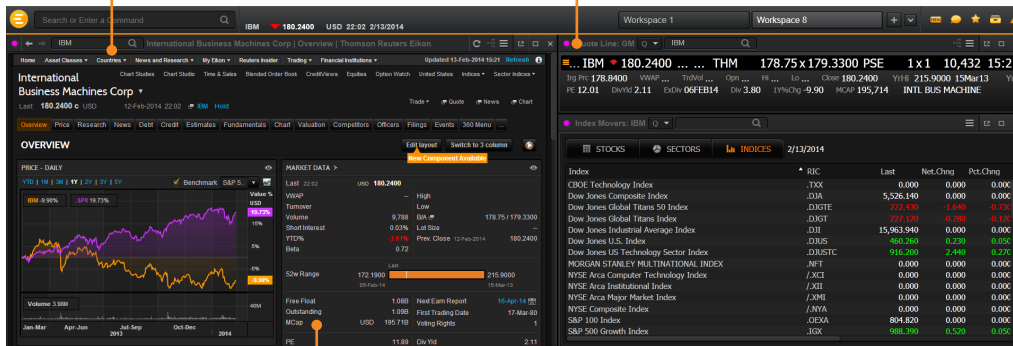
Search or Enter a Command

IBM 180.2400 USD 22:02 2/13/2014

Workspace 1

Workspace 8

IBM

International Business Machines Corp | Overview | Thomson Reuters Eikon

Home Asset Classes Countries News and Research My Eikon Reuters Insider Trading Financial Institutions

Updated 13-Feb-2014 15:21 Refresh

International Business Machines Corp

Chart Studies Chart Studio Time & Sales Blended Order Book CreditViews Equities Option Watch United States Indices Sector Indices

Last 180.2400 c USD 12-Feb-2014 22:02 IBM Hold

Trade Quote News Chart

Overview Price Research News Debt Credit Estimates Fundamentals Chart Valuation Competitors Officers Filings Events 360 Menu

OVERVIEW

Edit layout Switch to 3 column

New Component Available

PRICE - DAILY

YTD 1M 3M 1Y 2Y 3Y 5Y

Benchmark S&P 5...

IBM -9.90% .SPX 19.73%

Value % USD

19.73%

15%

5%

-5%

-9.90%

Volume 3.98M

40M

Jan-Mar Apr-Jun Jul-Sep Oct-Dec 2013 2014

MARKET DATA

Last 22:02 USD 180.2400

VWAP -- High

Turnover -- Low

Volume 9,788 B/A 178.75 / 179.3300

Short Interest 0.03% Lot Size

YTD% -3.91% Prev. Close 12-Feb-2014 180.2400

Beta 0.72

52w Range 172.1900 Last 215.9000

25-Feb-14 15-Mar-13

Free Float 1.08B Next Earn Report 16-Apr-14

Outstanding 1.09B First Trading Date 17-Mar-80

MCap USD 195.71B Voting Rights 1

PE 11.89 Div Yld 2.11

Quote Line: GM

IBM

IBM 180.2400 ... THM 178.75 x 179.3300 PSE 1x1 10,432 15:2

Irg Prc 178.8400 VWAP ... TrdVol ... Opn ... Hi ... Lo ... Close 180.2400 YrHi 215.9000 15Mar13

PE 12.01 DivYld 2.11 ExDiv 06FEB14 Div 3.80 1Y%Chg -9.90 MCAP 195,714 INTL BUS MACHINE

Index Movers: IBM

STOCKS SECTORS INDICES 2/13/2014

| Index | RIC | Last | Net.Chng | Pct.Chng |
|---|---|---|---|---|
| CBOE Technology Index | .TXX | 0.000 | 0.000 | 0.000 |
| Dow Jones Composite Index | .DJA | 5,526.140 | 0.000 | 0.000 |
| Dow Jones Global Titans 50 Index | .DJGTE | 222.430 | -1.640 | -0.73 |
| Dow Jones Global Titans Index | .DJGT | 227.120 | -0.280 | -0.12 |
| Dow Jones Industrial Average Index | .DJI | 15,963.940 | 0.000 | 0.000 |
| Dow Jones U.S. Index | .DJUS | 460.260 | 0.230 | 0.05 |
| Dow Jones US Technology Sector Index | .DJUSTC | 916.200 | 2.440 | 0.27 |
| MORGAN STANLEY MULTINATIONAL INDEX | .NFT | 0.000 | 0.000 | 0.000 |
| NYSE Arca Computer Technology Index | /.XCI | 0.000 | 0.000 | 0.000 |
| NYSE Arca Institutional Index | /.XII | 0.000 | 0.000 | 0.000 |
| NYSE Arca Major Market Index | /.XMI | 0.000 | 0.000 | 0.000 |
| NYSE Composite Index | /.NYA | 0.000 | 0.000 | 0.000 |
| S&P 100 Index | .OEXA | 804.820 | 0.000 | 0.000 |
| S&P 500 Growth Index | .IGX | 988.390 | 0.520 | 0.05 |